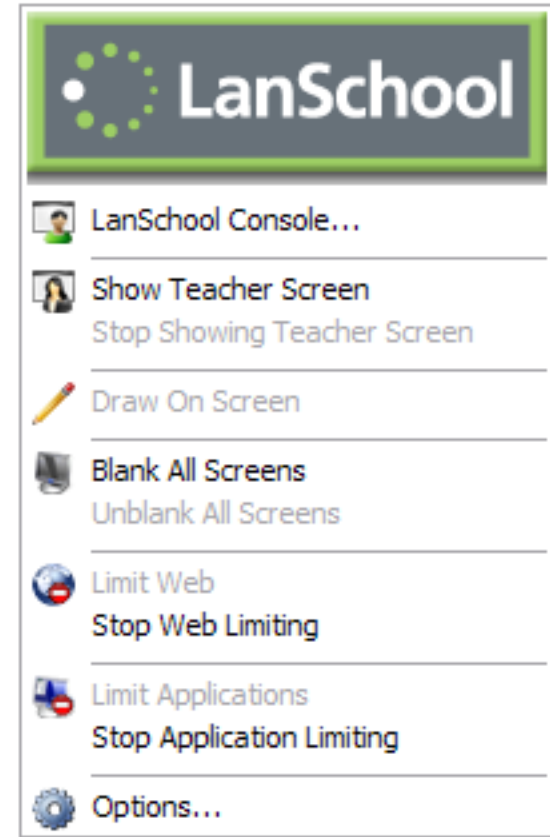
LanSchool

LanSchool Console...

Show Teacher Screen
Stop Showing Teacher Screen

Draw On Screen

Blank All Screens
Unblank All Screens

Limit Web
Stop Web Limiting

Limit Applications
Stop Application Limiting

Options...